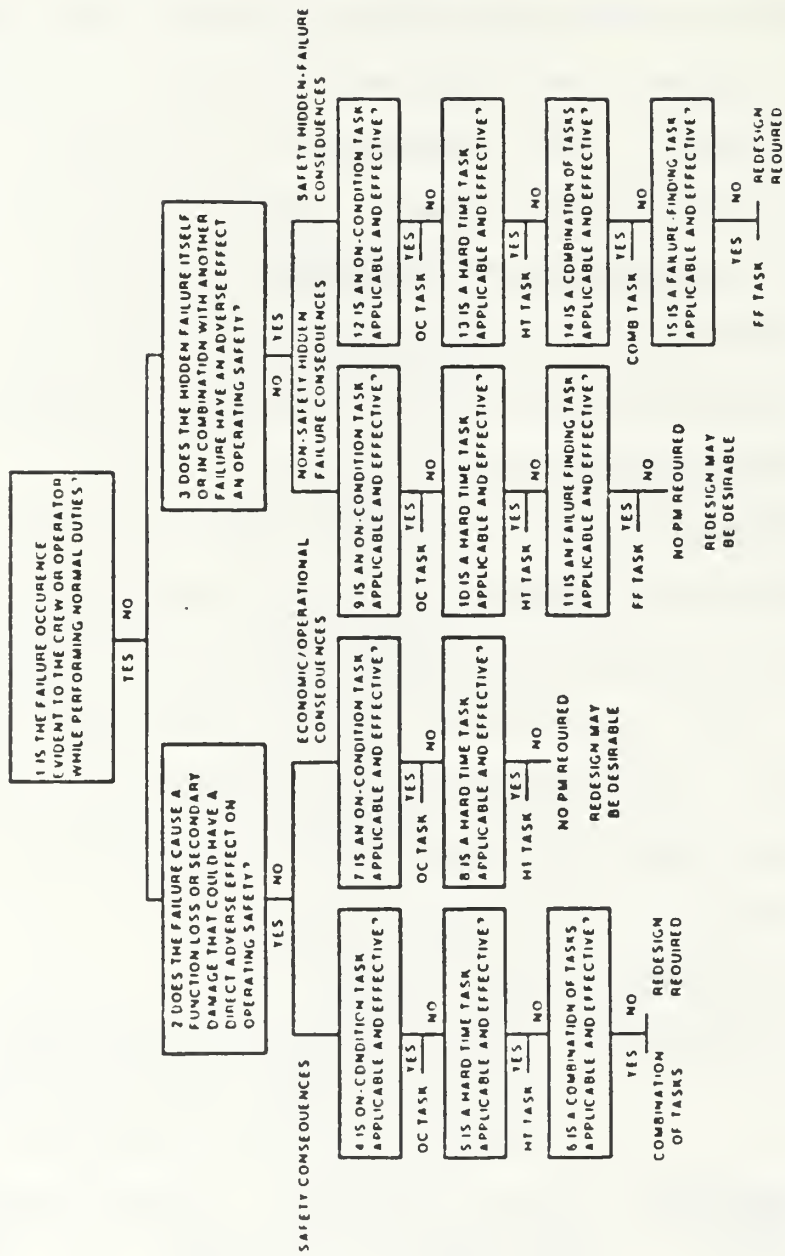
1 IS THE FAILURE OCCURENCE EVIDENT TO THE CREW OR OPERATOR WHILE PERFORMING NORMAL DUTIES?

YES

NO

2 DOES THE FAILURE CAUSE A FUNCTION LOSS OR SECONDARY DAMAGE THAT COULD HAVE A DIRECT ADVERSE EFFECT ON OPERATING SAFETY?

YES

NO

SAFETY CONSEQUENCES

4 IS ON-CONDITION TASK APPLICABLE AND EFFECTIVE?

YES

NO

OC TASK

5 IS A HARD TIME TASK APPLICABLE AND EFFECTIVE?

YES

NO

HT TASK

6 IS A COMBINATION OF TASKS APPLICABLE AND EFFECTIVE?

YES

NO

COMBINATION OF TASKS

REDESIGN REQUIRED

ECONOMIC/OPERATIONAL CONSEQUENCES

7 IS AN ON-CONDITION TASK APPLICABLE AND EFFECTIVE?

YES

NO

OC TASK

8 IS A HARD TIME TASK APPLICABLE AND EFFECTIVE?

YES

NO

HT TASK

NO PM REQUIRED

REDESIGN MAY BE DESIRABLE

3 DOES THE HIDDEN FAILURE ITSELF OR IN COMBINATION WITH ANOTHER FAILURE HAVE AN ADVERSE EFFECT ON OPERATING SAFETY?

NO

YES

NON-SAFETY HIDDEN FAILURE CONSEQUENCES

9 IS AN ON-CONDITION TASK APPLICABLE AND EFFECTIVE?

YES

NO

OC TASK

10 IS A HARD TIME TASK APPLICABLE AND EFFECTIVE?

YES

NO

HT TASK

11 IS AN FAILURE FINDING TASK APPLICABLE AND EFFECTIVE?

YES

NO

FF TASK

NO PM REQUIRED

REDESIGN MAY BE DESIRABLE

SAFETY HIDDEN-FAILURE CONSEQUENCES

12 IS AN ON-CONDITION TASK APPLICABLE AND EFFECTIVE?

YES

NO

OC TASK

13 IS A HARD TIME TASK APPLICABLE AND EFFECTIVE?

YES

NO

HT TASK

14 IS A COMBINATION OF TASKS APPLICABLE AND EFFECTIVE?

YES

NO

COMB TASK

15 IS A FAILURE-FINDING TASK APPLICABLE AND EFFECTIVE?

YES

NO

FF TASK

REDESIGN REQUIRED